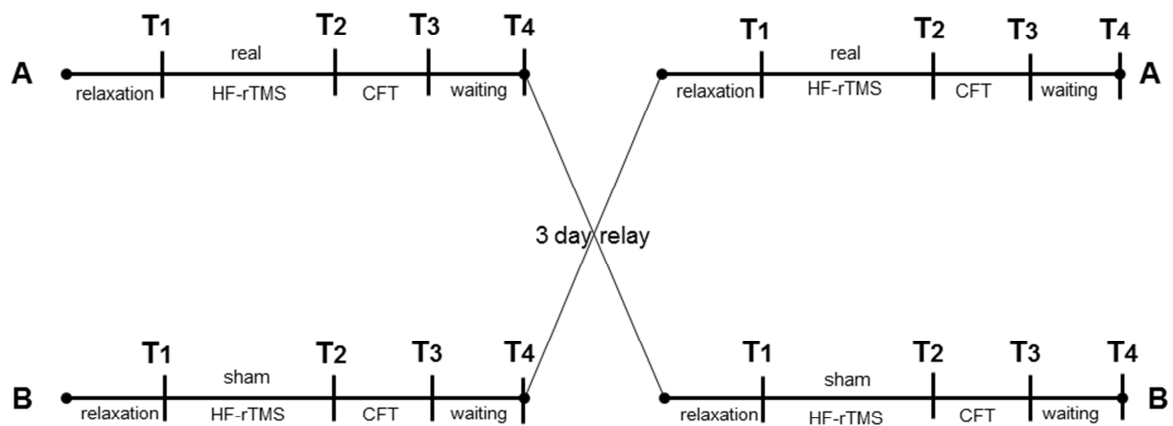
T1 T2 T3 T4
A relaxation real HF-rTMS CFT waiting

T1 T2 T3 T4
relaxation real HF-rTMS CFT waiting A

3 day relay

T1 T2 T3 T4
B relaxation sham HF-rTMS CFT waiting

T1 T2 T3 T4
relaxation sham HF-rTMS CFT waiting B